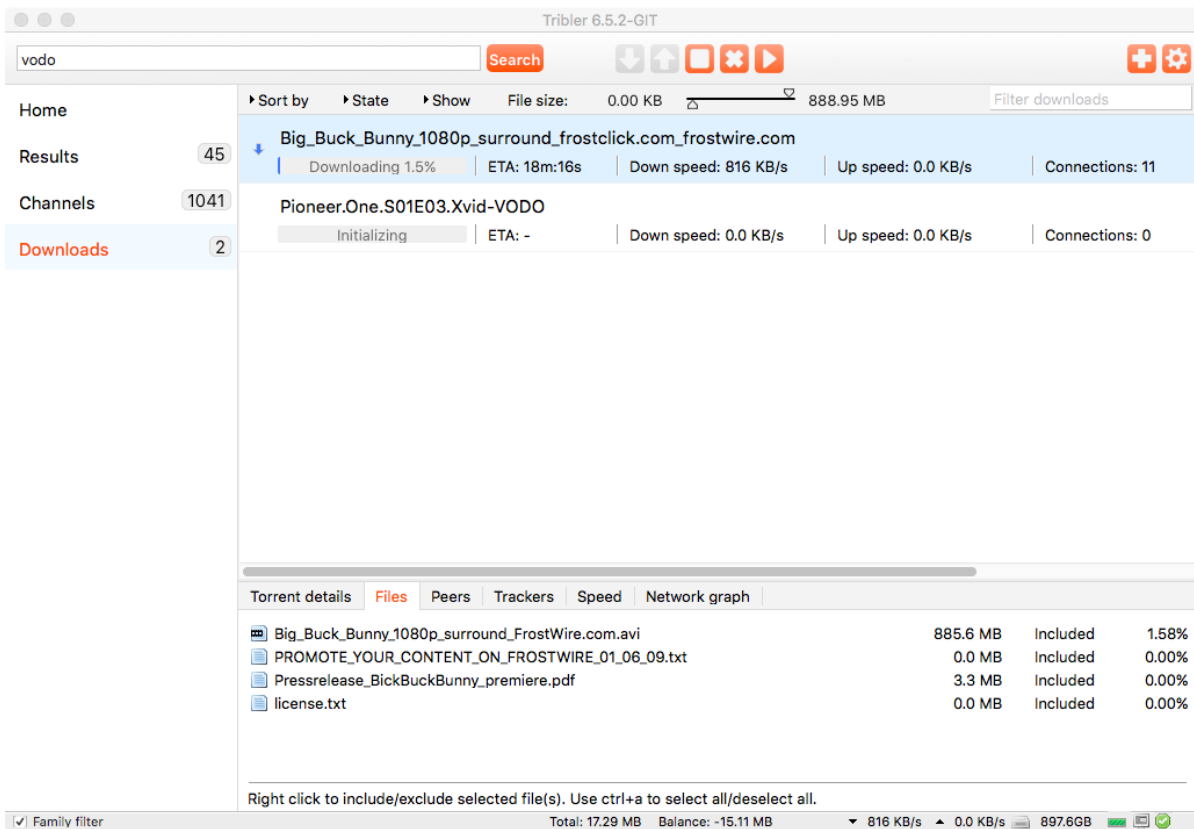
Tribler 6.5.2-GIT

vodo
Search

Home
Results 45
Channels 1041
Downloads 2

Sort by
State
Show
File size: 0.00 KB 888.95 MB
Filter downloads

Big_Buck_Bunny_1080p_surround_frostclick.com_frostwire.com
Downloading 1.5% | ETA: 18m:16s | Down speed: 816 KB/s | Up speed: 0.0 KB/s | Connections: 11

Pioneer.One.S01E03.Xvid-VODO
Initializing | ETA: - | Down speed: 0.0 KB/s | Up speed: 0.0 KB/s | Connections: 0

Torrent details | Files | Peers | Trackers | Speed | Network graph

| | | | |
|---|---|---|---|
| Big_Buck_Bunny_1080p_surround_FrostWire.com.avi | 885.6 MB | Included | 1.58% |
| PROMOTE_YOUR_CONTENT_ON_FROSTWIRE_01_06_09.txt | 0.0 MB | Included | 0.00% |
| Pressrelease_BickBuckBunny_premiere.pdf | 3.3 MB | Included | 0.00% |
| license.txt | 0.0 MB | Included | 0.00% |

Right click to include/exclude selected file(s). Use ctrl+a to select all/deselect all.

Family filter
Total: 17.29 MB Balance: -15.11 MB 816 KB/s 0.0 KB/s 897.6GB